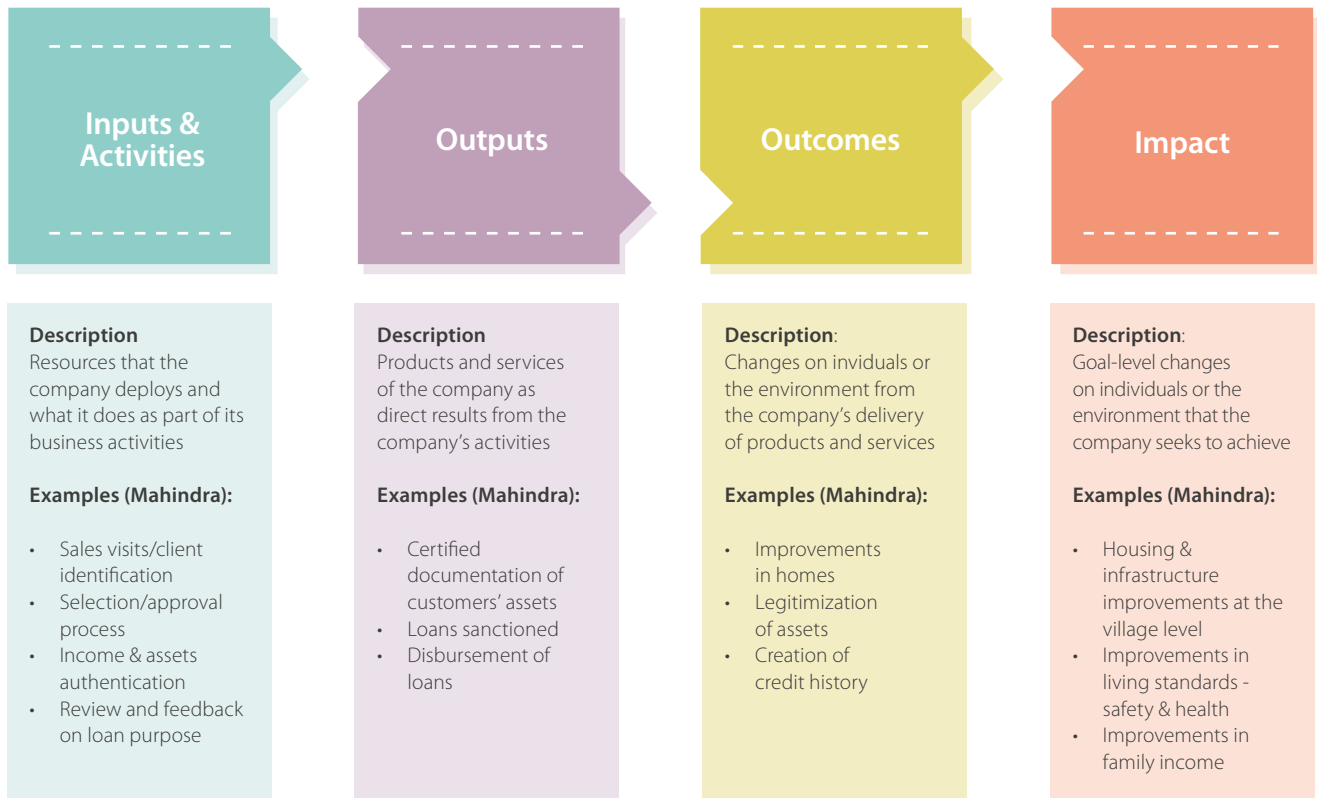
Inputs & Activities

Outputs

Outcomes

Impact

Description
Resources that the company deploys and what it does as part of its business activities

Examples (Mahindra):

- Sales visits/client identification
- Selection/approval process
- Income & assets authentication
- Review and feedback on loan purpose

Description
Products and services of the company as direct results from the company's activities

Examples (Mahindra):

- Certified documentation of customers' assets
- Loans sanctioned
- Disbursement of loans

Description:
Changes on inviduals or the environment from the company's delivery of products and services

Examples (Mahindra):

- Improvements in homes
- Legitimization of assets
- Creation of credit history

Description:
Goal-level changes on individuals or the environment that the company seeks to achieve

Examples (Mahindra):

- Housing & infrastructure improvements at the village level
- Improvements in living standards - safety & health
- Improvements in family income